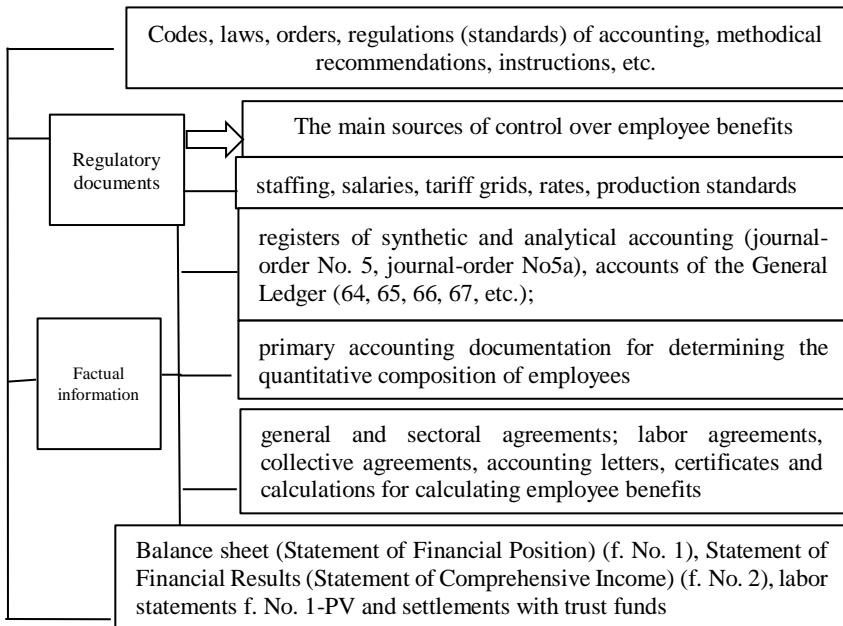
Codes, laws, orders, regulations (standards) of accounting, methodical recommendations, instructions, etc.

Regulatory documents

The main sources of control over employee benefits

staffing, salaries, tariff grids, rates, production standards

registers of synthetic and analytical accounting (journal-order No. 5, journal-order No5a), accounts of the General Ledger (64, 65, 66, 67, etc.);

Factual information

primary accounting documentation for determining the quantitative composition of employees

general and sectoral agreements; labor agreements, collective agreements, accounting letters, certificates and calculations for calculating employee benefits

Balance sheet (Statement of Financial Position) (f. No. 1), Statement of Financial Results (Statement of Comprehensive Income) (f. No. 2), labor statements f. No. 1-PV and settlements with trust funds